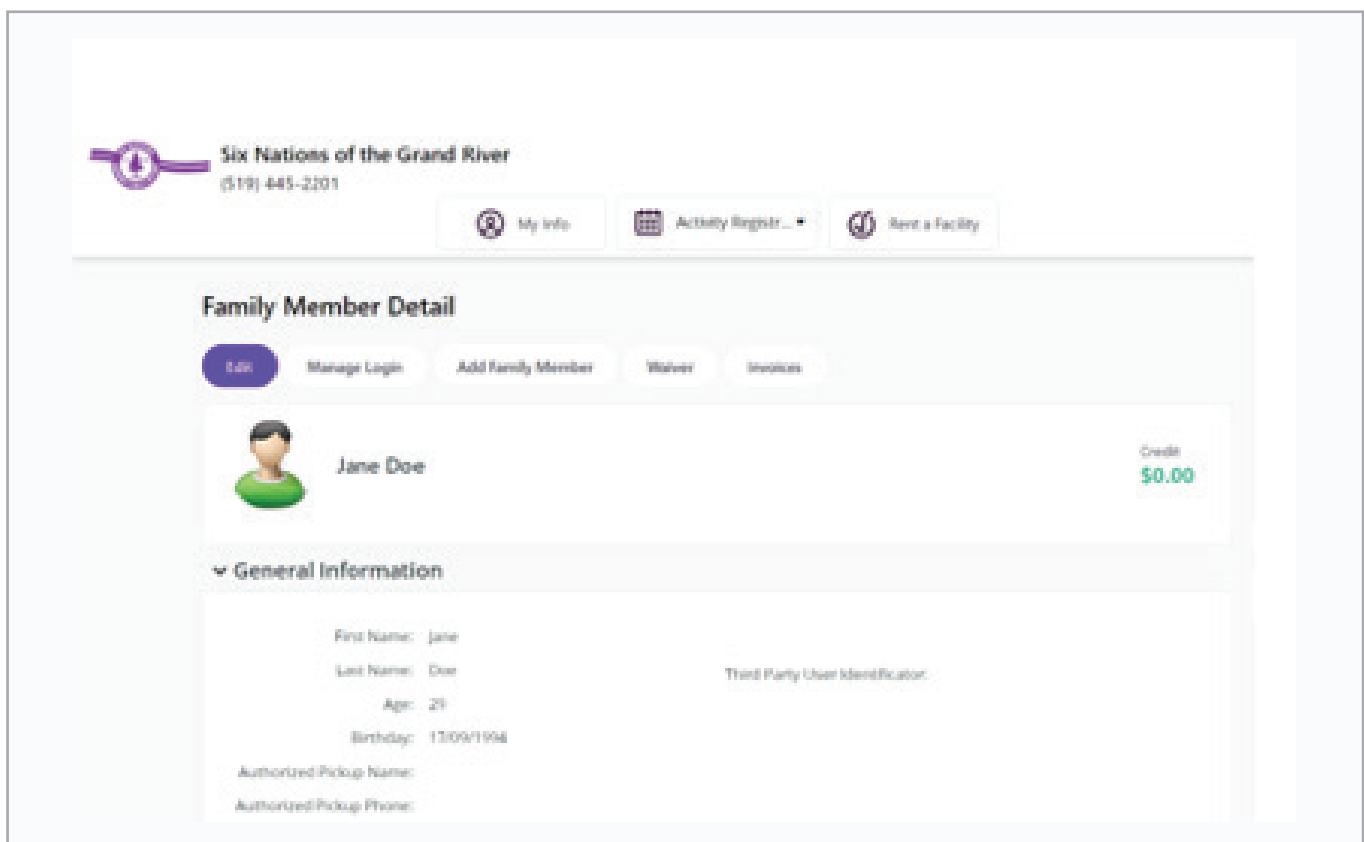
Six Nations of the Grand River
(519) 445-2201

My Info
Activity Registr... ▾
Rent a Facility

Family Member Detail

Edit
Manage Login
Add Family Member
Waiver
Invoices

Jane Doe

Credit
$0.00

General Information

First Name: Jane
Last Name: Doe
Age: 29
Birthday: 17/09/1996
Authorized Pickup Name:
Authorized Pickup Phone:

Third Party User Identificator: